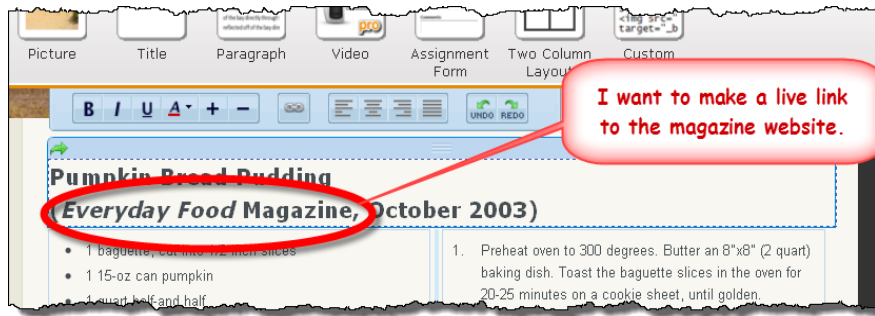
Picture
Title
Paragraph
pro
Video
Assignment Form
Two Column Layout
<img src=" target="_b
Custom

B I U A + −
UNDO REDO

I want to make a live link to the magazine website.

Pumpkin Bread Pudding
(Everyday Food Magazine, October 2003)

• 1 baguette, cut into 1/2 inch slices
• 1 15-oz can pumpkin
• 1 quart half and half

1. Preheat oven to 300 degrees. Butter an 8"x8" (2 quart) baking dish. Toast the baguette slices in the oven for 20-25 minutes on a cookie sheet, until golden.